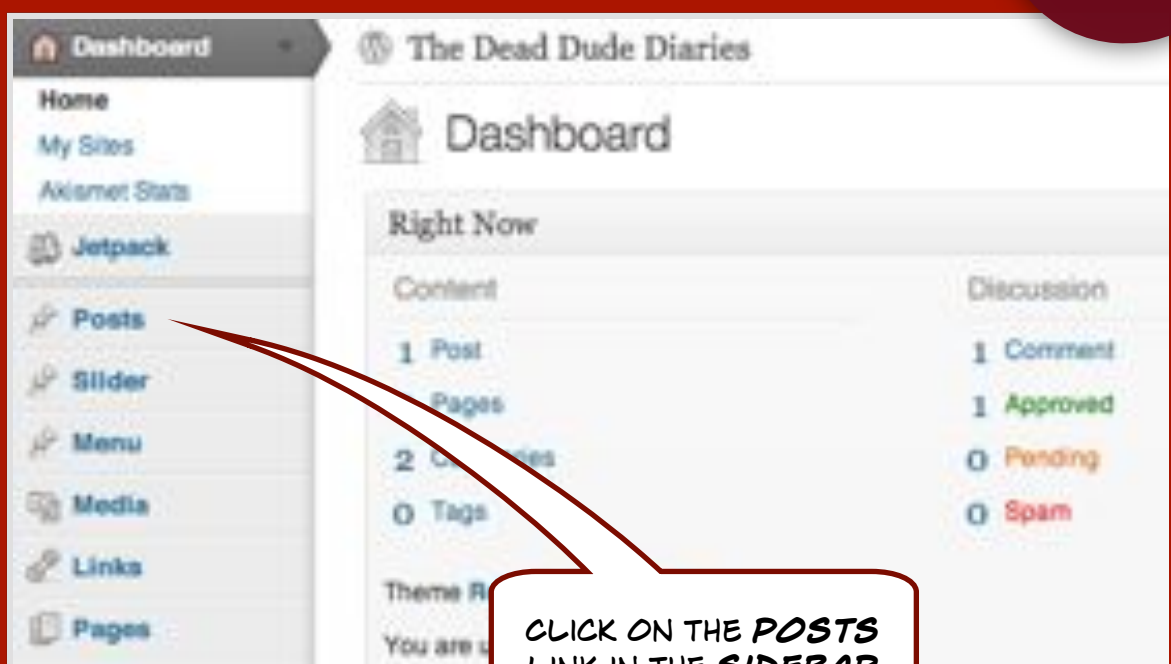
Dashboard

Home
My Sites
Akismet Stats

Jetpack
Posts
Slider
Menu
Media
Links
Pages

The Dead Dude Diaries

Dashboard

Right Now

Content
1 Post
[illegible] Pages
2 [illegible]
0 Tags

Discussion
1 Comment
1 Approved
0 Pending
0 Spam

Theme R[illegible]
You are u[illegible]

CLICK ON THE POSTS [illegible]